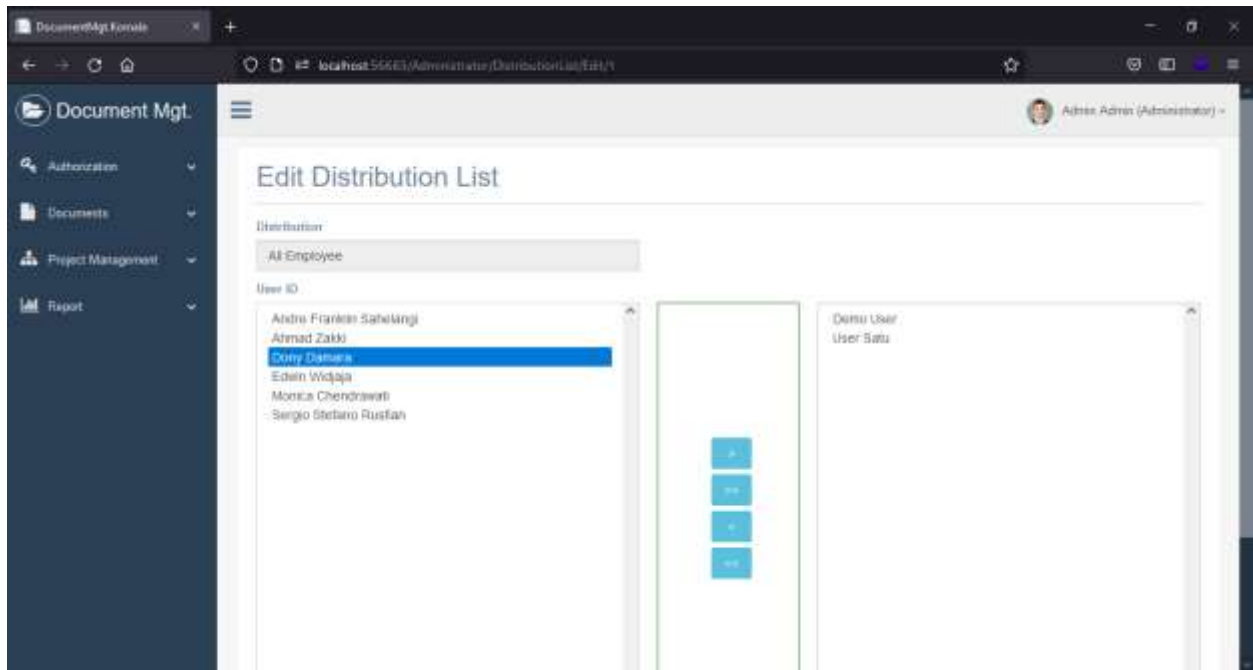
DocumentMgt.Komale

localhost:56683/Administrator/DistributionList/Edit/1

Document Mgt.

Authorization

Documents

Project Management

Report

Admin Admin (Administrator)

Edit Distribution List

Distribution

All Employee

User ID

Andre Franklin Sahelangi
Ahmad Zakki
Dony Damara
Edwin Widjaja
Monica Chendrawati
Sergio Stefano Rusfian

>
>>
<
<<

Demo User
User Satu